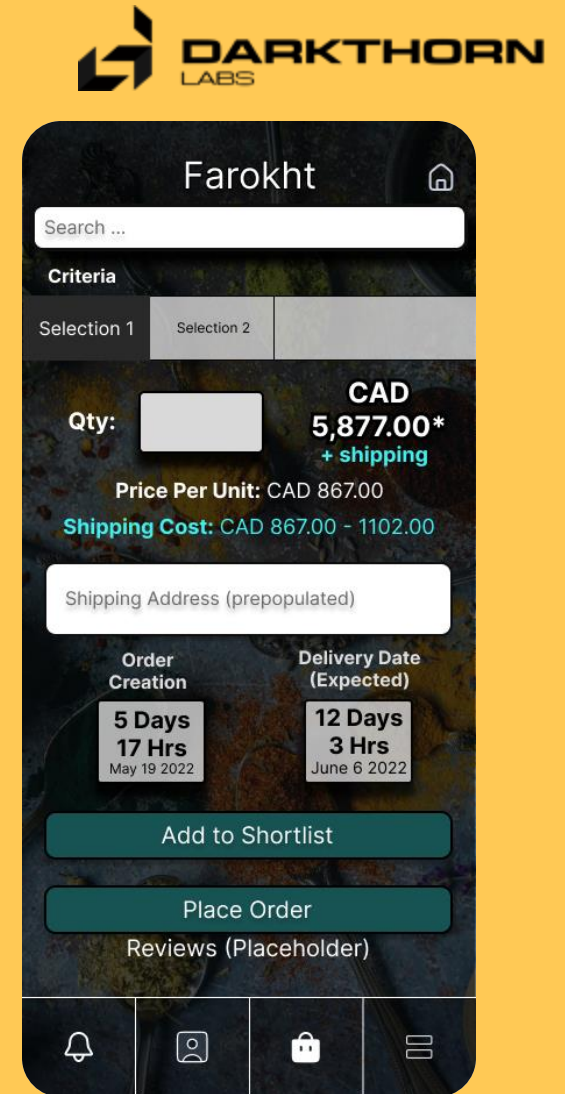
DARKTHORN
LABS

Farokht

Search ...

Criteria

Selection 1 Selection 2

Qty:

CAD
5,877.00*
+ shipping

Price Per Unit: CAD 867.00

Shipping Cost: CAD 867.00 - 1102.00

Shipping Address (prepopulated)

Order Creation

5 Days
17 Hrs
May 19 2022

Delivery Date (Expected)

12 Days
3 Hrs
June 6 2022

Add to Shortlist

Place Order

Reviews (Placeholder)